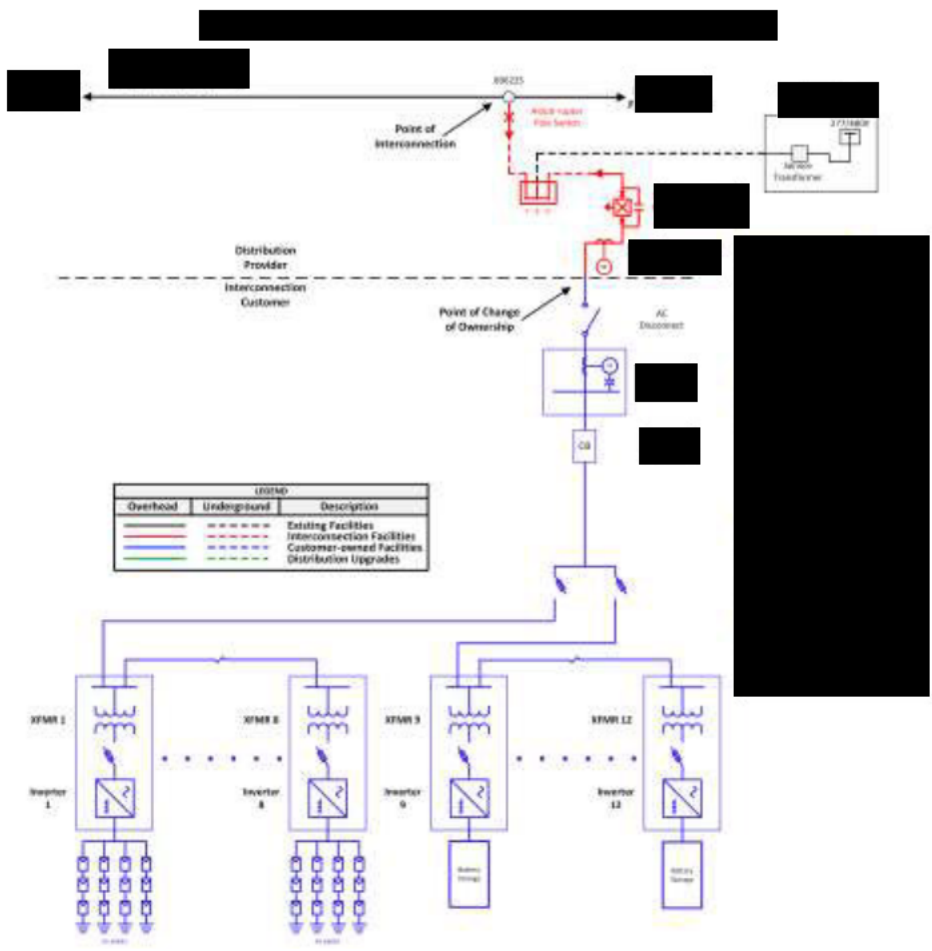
896225

Point of Interconnection

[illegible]

Service Transformer

Distribution Provider

Interconnection Customer

Point of Change of Ownership

AC Disconnect

CB

| LEGEND | | |
|---|---|---|
| Overhead | Underground | Description |
| | | Existing Facilities |
| | | Interconnection Facilities |
| | | Customer-owned Facilities |
| | | Distribution Upgrades |

XFMR 1

XFMR 8

XFMR 9

XFMR 12

Inverter 1

Inverter 8

Inverter 9

Inverter 12

Battery Storage

Battery Storage

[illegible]

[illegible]